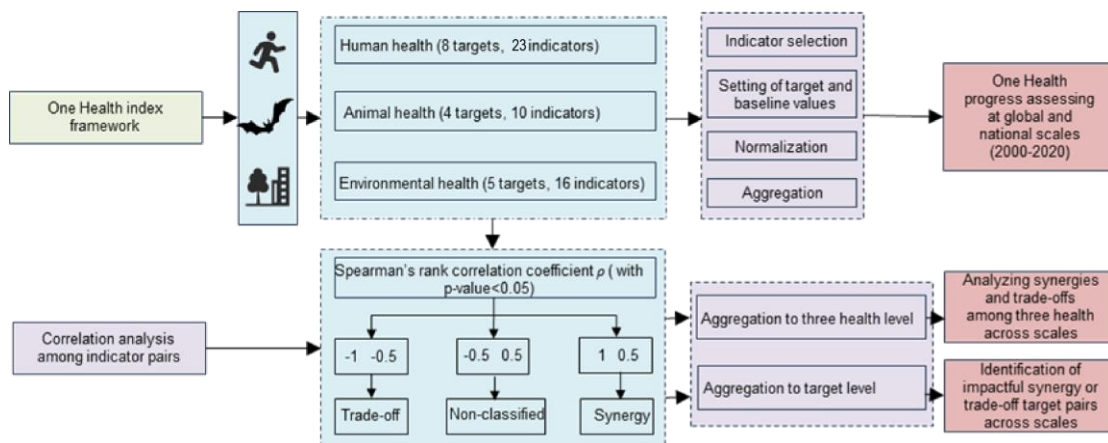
One Health index framework

Human health (8 targets, 23indicators)

Animal health (4 targets, 10 indicators)

Environmental health (5 targets, 16 indicators)

Indicator selection

Setting of target and baseline values

Normalization

Aggregation

One Health progress assessing at global and national scales (2000-2020)

Spearman's rank correlation coefficient $\rho$ ( with p-value<0.05)

Correlation analysis among indicator pairs

-1 -0.5

-0.5 0.5

1 0.5

Trade-off

Non-classified

Synergy

Aggregation to three health level

Aggregation to target level

Analyzing synergies and trade-offs among three health across scales

Identification of impactful synergy or trade-off target pairs across scales